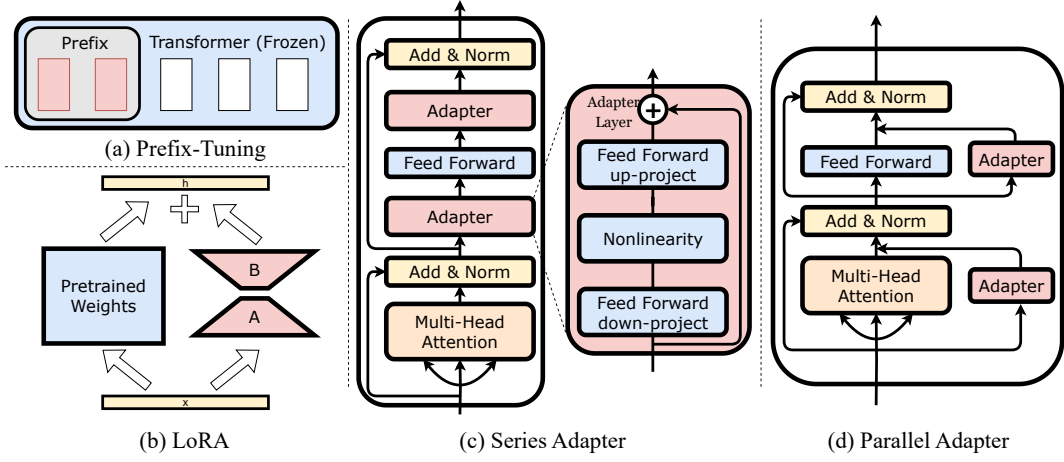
Prefix

Transformer (Frozen)

(a) Prefix-Tuning

h

Pretrained Weights

B

A

x

(b) LoRA

Add & Norm

Adapter

Feed Forward

Adapter

Add & Norm

Multi-Head Attention

Adapter Layer

Feed Forward up-project

Nonlinearity

Feed Forward down-project

(c) Series Adapter

Add & Norm

Feed Forward

Adapter

Add & Norm

Multi-Head Attention

Adapter

(d) Parallel Adapter